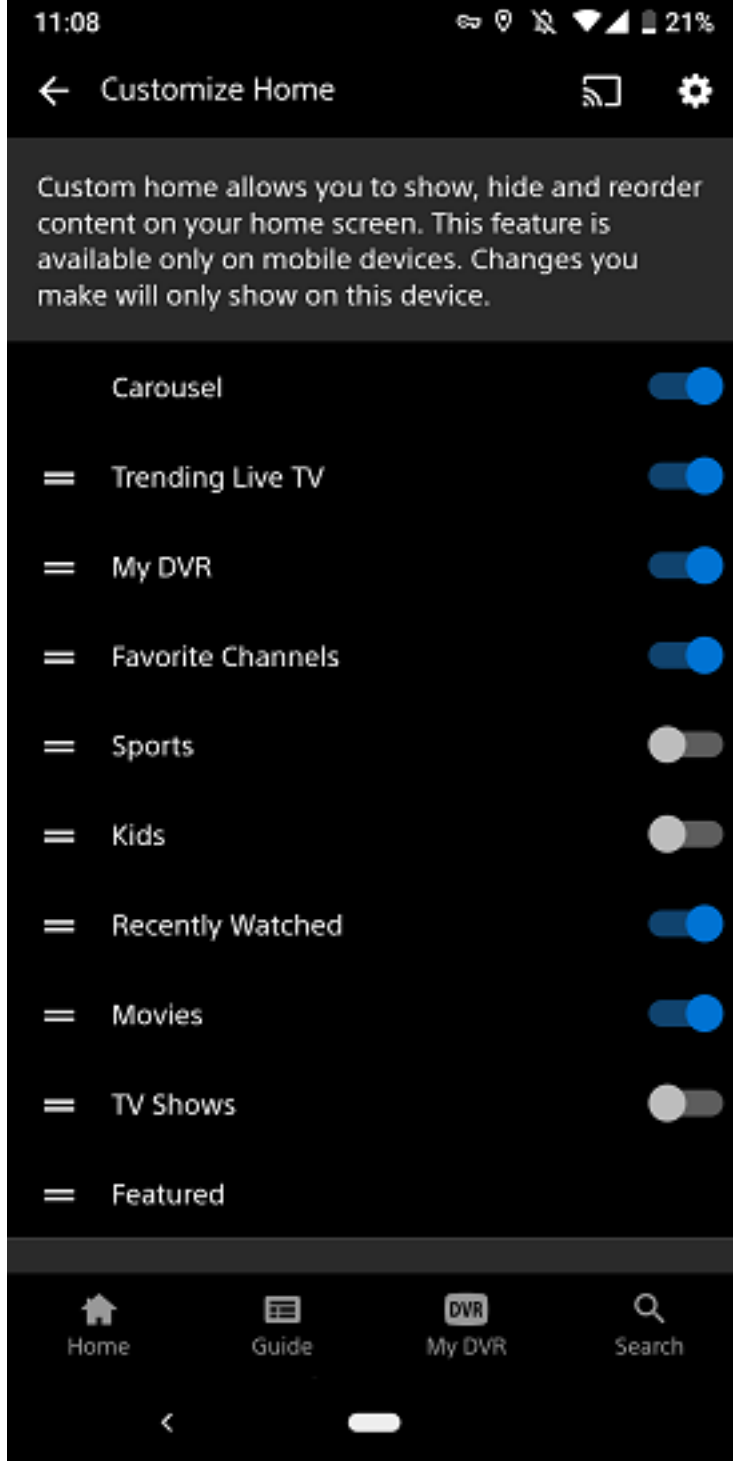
11:08 21%

Customize Home

Custom home allows you to show, hide and reorder content on your home screen. This feature is available only on mobile devices. Changes you make will only show on this device.

Carousel

Trending Live TV

My DVR

Favorite Channels

Sports

Kids

Recently Watched

Movies

TV Shows

Featured

Home Guide DVR My DVR Search